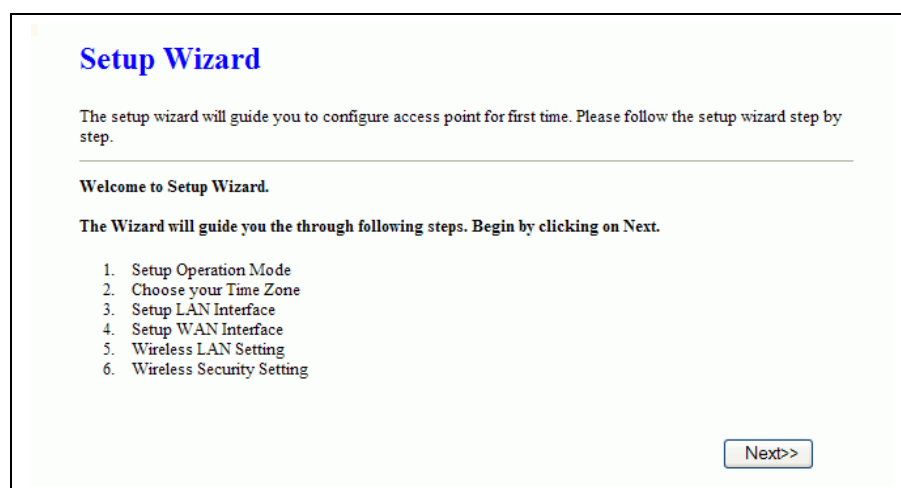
Setup Wizard

The setup wizard will guide you to configure access point for first time. Please follow the setup wizard step by step.

Welcome to Setup Wizard.

The Wizard will guide you the through following steps. Begin by clicking on Next.

1. Setup Operation Mode
2. Choose your Time Zone
3. Setup LAN Interface
4. Setup WAN Interface
5. Wireless LAN Setting
6. Wireless Security Setting

Next>>